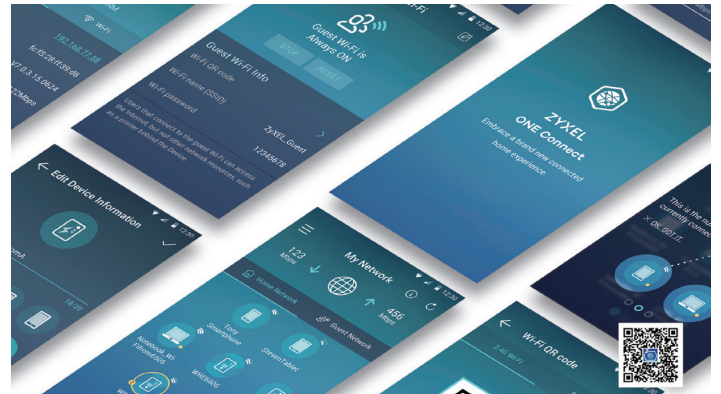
Wi-Fi

192.168.77.38

fc:f8:ae:f9:96:d8

V7.0.3.15.0624

72Mbps

Guest Wi-Fi is Always ON

STOP

RESET

Wi-Fi

12:30

Guest Wi-Fi Info

Wi-Fi QR code

Wi-Fi name (SSID)

ZyXEL_Guest

Wi-Fi password

12345678

Users that connect to the guest Wi-Fi can access the internet, but not other network resources, such as a printer behind the device.

ZYXEL

ONE Connect

Embrace a brand new connected home experience

Edit Device Information

oma

18:20

This is the network currently connected

06:00 PM

My Network

12:30

123 Mbps

456 Mbps

Home Network

Guest Network

Tom Smartphone

Steven Tablet

Notebook_Wi Fi Provided

WRE6606

Wi-Fi QR code

2.4G Wi-Fi